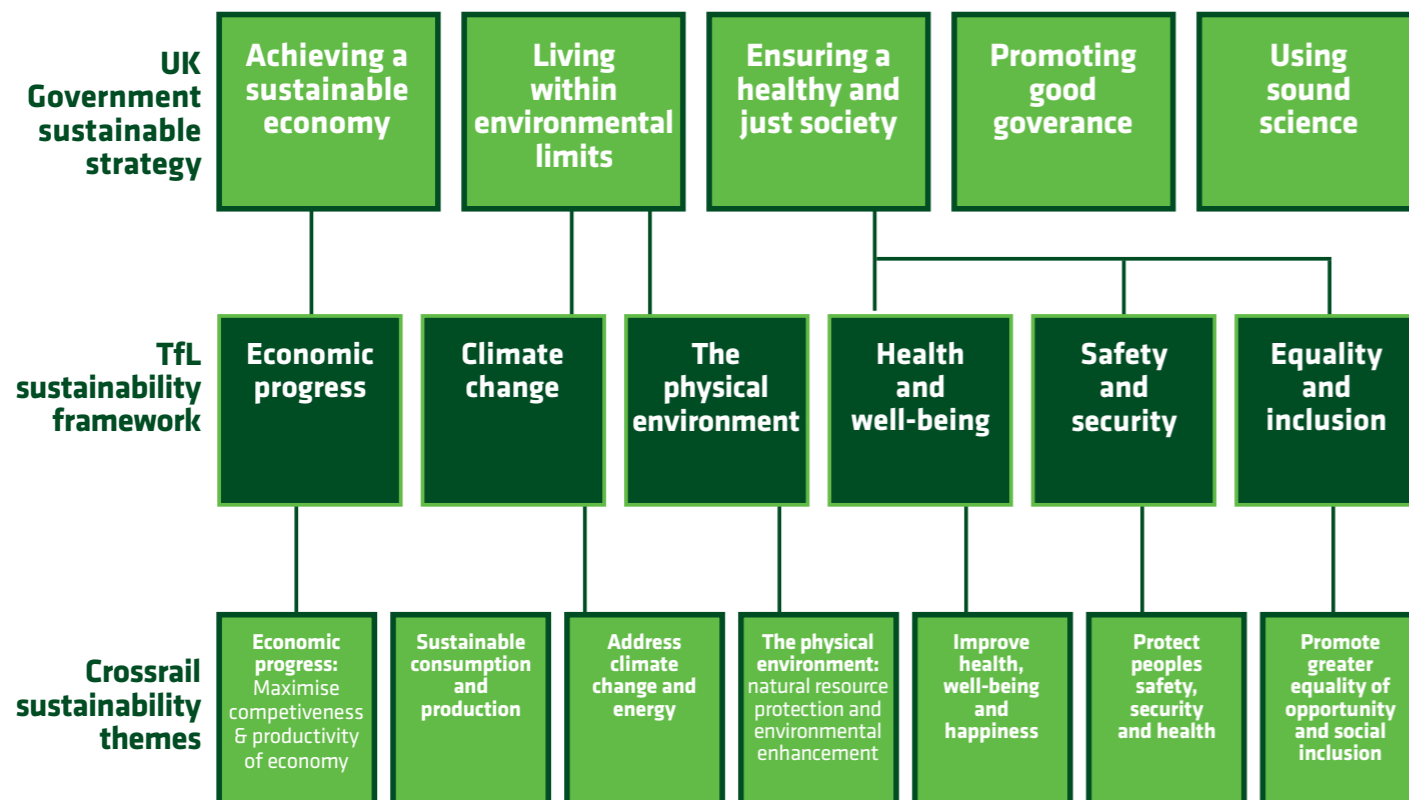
UK Government sustainable strategy

Achieving a sustainable economy

Living within environmental limits

Ensuring a healthy and just society

Promoting good goverance

Using sound science

TfL sustainability framework

Economic progress

Climate change

The physical environment

Health and well-being

Safety and security

Equality and inclusion

Crossrail sustainability themes

Economic progress: Maximise competiveness & productivity of economy

Sustainable consumption and production

Address climate change and energy

The physical environment: natural resource protection and environmental enhancement

Improve health, well-being and happiness

Protect peoples safety, security and health

Promote greater equality of opportunity and social inclusion